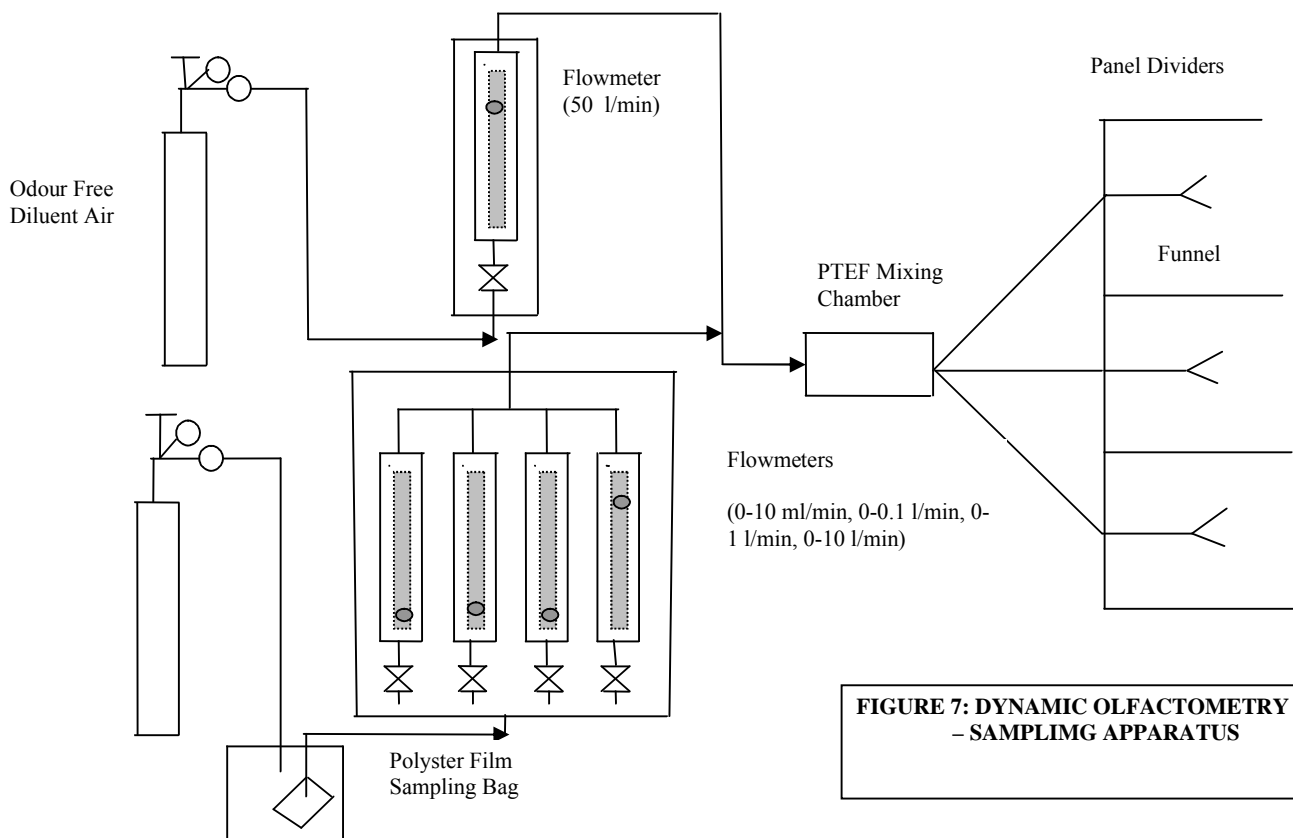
Flowmeter (50 l/min)

Panel Dividers

Odour Free Diluent Air

Funnel

PTEF Mixing Chamber

Flowmeters

(0-10 ml/min, 0-0.1 l/min, 0-1 l/min, 0-10 l/min)

FIGURE 7: DYNAMIC OLFACTOMETRY – SAMPLIMG APPARATUS

Polyster Film Sampling Bag